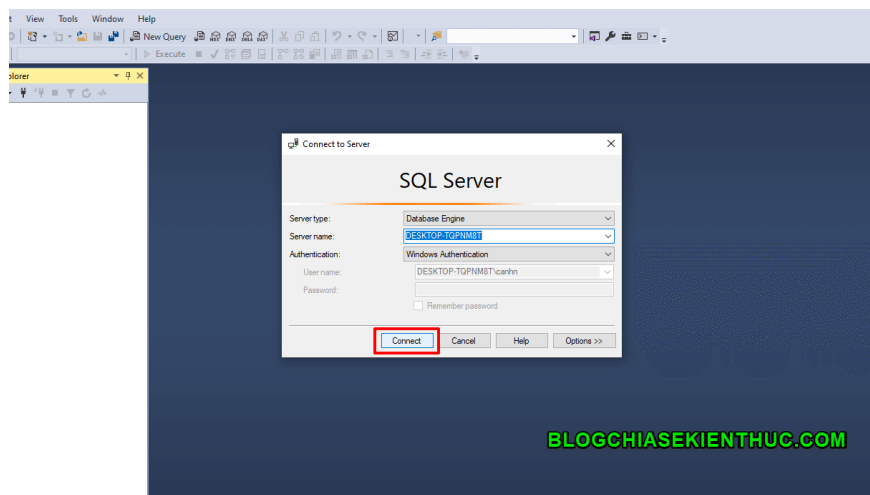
t View Tools Window Help

New Query

Execute

plorer

Connect to Server

SQL Server

Server type: Database Engine

Server name: DESKTOP-TQPNM8T

Authentication: Windows Authentication

User name: DESKTOP-TQPNM8T\canhn

Password:

Remember password

Connect Cancel Help Options >>

BLOGCHIASEKIENTHUC.COM